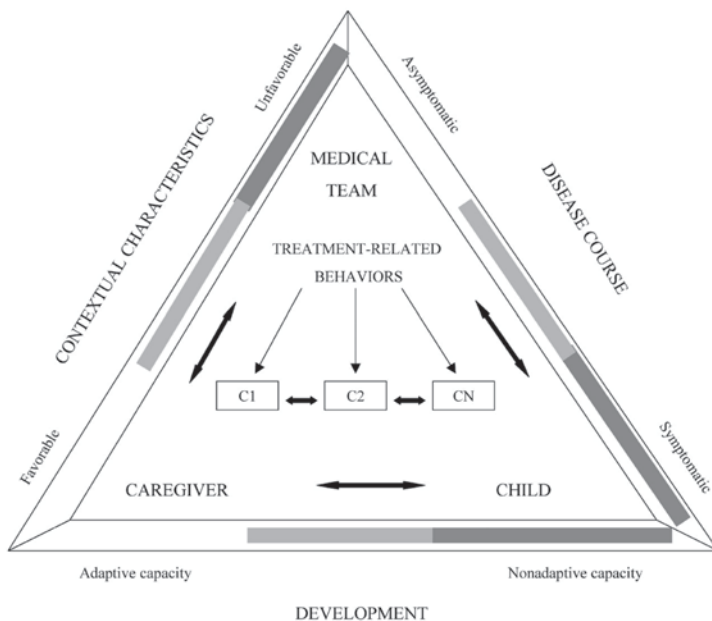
CONTEXTUAL CHARACTERISTICS

Unfavorable

Favorable

Asymptomatic

DISEASE COURSE

Symptomatic

MEDICAL TEAM

TREATMENT-RELATED BEHAVIORS

C1

C2

CN

CAREGIVER

CHILD

Adaptive capacity

Nonadaptive capacity

DEVELOPMENT